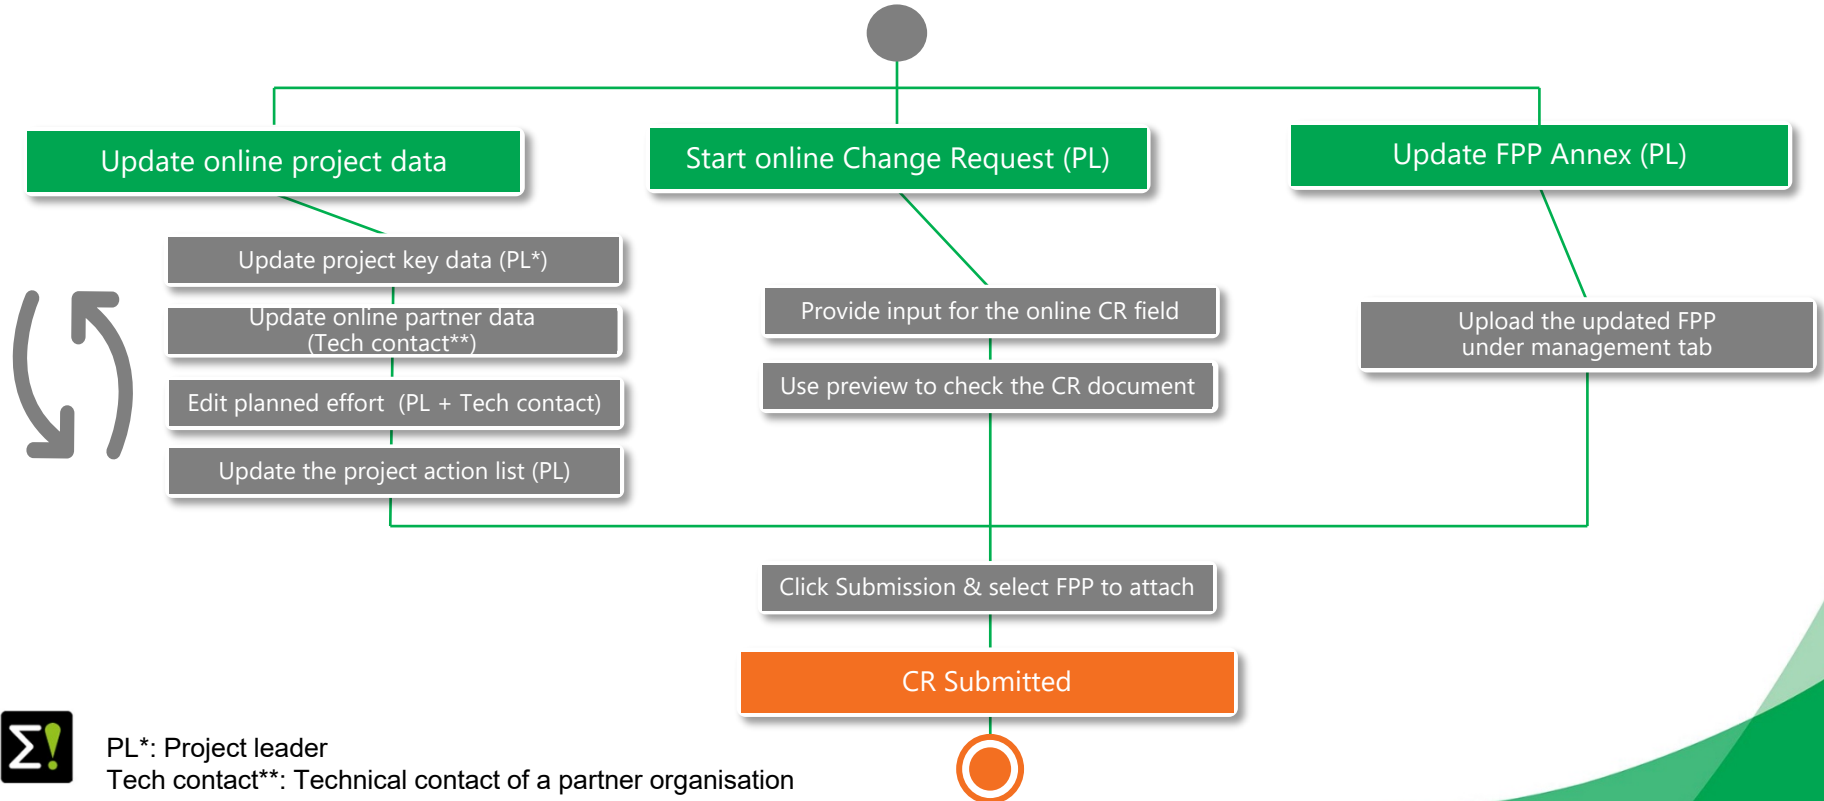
Update online project data

Start online Change Request (PL)

Update FPP Annex (PL)

Update project key data (PL*)

Update online partner data (Tech contact**)

Edit planned effort (PL + Tech contact)

Update the project action list (PL)

Provide input for the online CR field

Use preview to check the CR document

Upload the updated FPP under management tab

Click Submission & select FPP to attach

CR Submitted

Σ!

PL*: Project leader
Tech contact**: Technical contact of a partner organisation